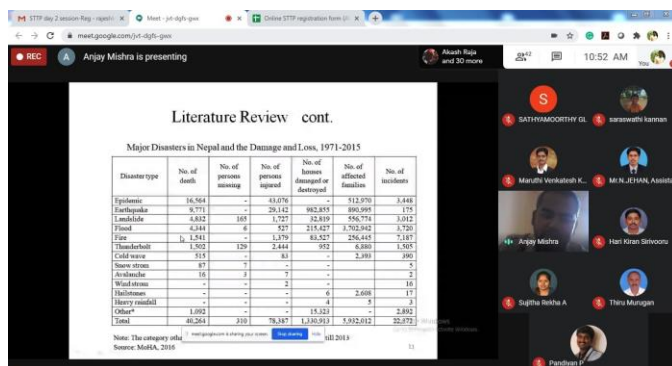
STTF day 2 session-Reg - rajesh | Meet - jvt-dgfs-gwx | Online STTF registration form

meet.google.com/jvt-dgfs-gwx

REC

Anjay Mishra is presenting

Akash Raja and 30 more

42

10:52 AM

You

Literature Review cont.

Major Disasters in Nepal and the Damage and Loss, 1971-2015

| Disaster type | No. of death | No. of persons missing | No. of persons injured | No. of houses damaged or destroyed | No. of affected families | No. of incidents |
|---|---|---|---|---|---|---|
| Epidemic | 16,564 | - | 43,076 | - | 512,970 | 3,448 |
| Earthquake | 9,771 | - | 29,142 | 982,855 | 890,995 | 175 |
| Landslide | 4,832 | 165 | 1,727 | 32,819 | 556,774 | 3,012 |
| Flood | 4,344 | 6 | 527 | 215,427 | 3,702,942 | 3,720 |
| Fire | 1,541 | - | 1,379 | 83,527 | 256,445 | 7,187 |
| Thunderbolt | 1,502 | 129 | 2,444 | 952 | 6,880 | 1,505 |
| Cold wave | 515 | - | 83 | - | 2,393 | 390 |
| Snow strom | 87 | 7 | - | - | - | 5 |
| Avalanche | 16 | 3 | 7 | - | - | 2 |
| Wind strom | - | - | 2 | - | - | 16 |
| Hailstones | - | - | - | 6 | 2,608 | 17 |
| Heavy rainfall | - | - | - | 4 | 5 | 3 |
| Other* | 1,092 | - | - | 15,323 | - | 2,892 |
| Total | 40,264 | 310 | 78,387 | 1,330,913 | 5,932,012 | 22,372 |

Note: The category othe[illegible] till 2013

Source: MoHA, 2016

meet.google.com is sharing your screen. Stop sharing Hide

S SATHYAMOORTHY GL

saraswathi kannan

Maruthi Venkatesh K.

Mr.N.JEHAN, Assista

Anjay Mishra

Hari Kiran Srivooru

Sujitha Rekha A

Thiru Murugan

Pandiyan P